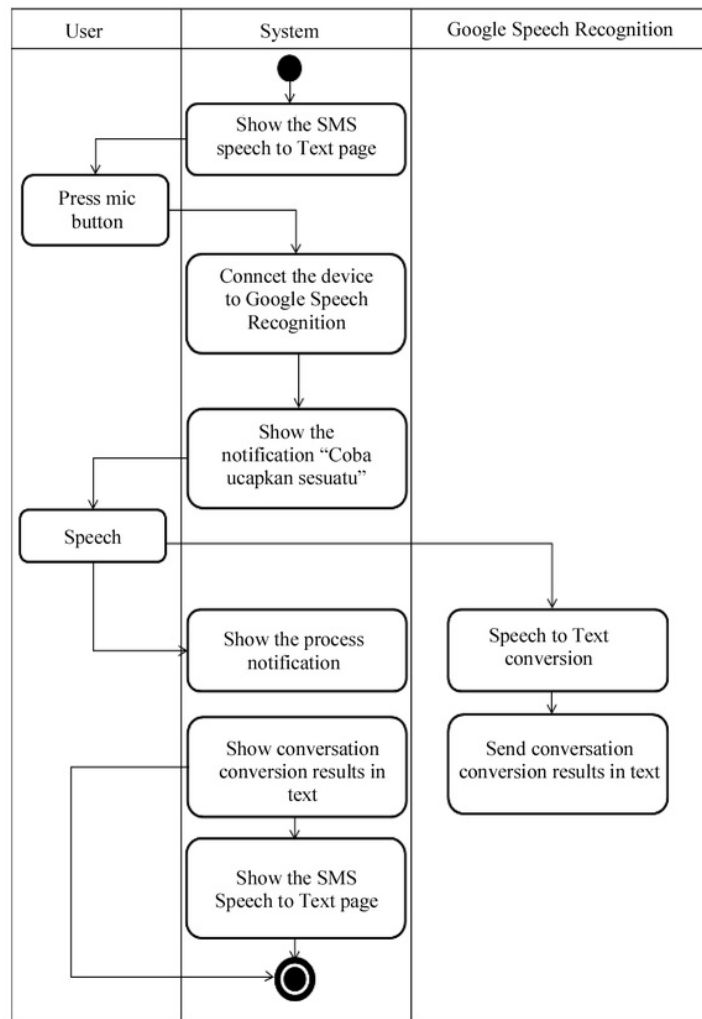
| User | System | Google Speech Recognition |
|---|---|---|

Show the SMS speech to Text page

Press mic button

Conncet the device to Google Speech Recognition

Show the notification “Coba ucapkan sesuatu”

Speech

Show the process notification

Speech to Text conversion

Send conversation conversion results in text

Show conversation conversion results in text

Show the SMS Speech to Text page